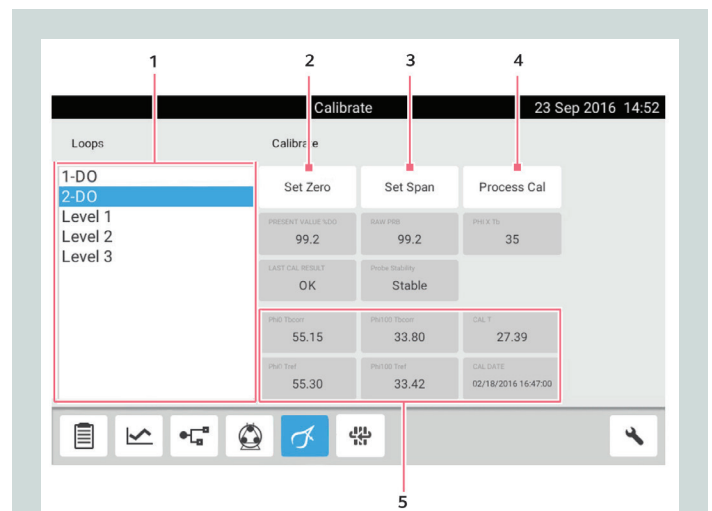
1 2 3 4

Calibrate 23 Sep 2016 14:52

Loops

Calibrate

1-DO
2-DO
Level 1
Level 2
Level 3

Set Zero

Set Span

Process Cal

PRESENT VALUE %DO
99.2

RAW PRB
99.2

PH X Tb
35

LAST CAL RESULT
OK

Probe Stability
Stable

Pt0 Tbcorr
55.15

Pt100 Tbcorr
33.80

CAL T
27.39

Pt0 Tref
55.30

Pt100 Tref
33.42

CAL DATE
02/18/2016 16:47:00

5